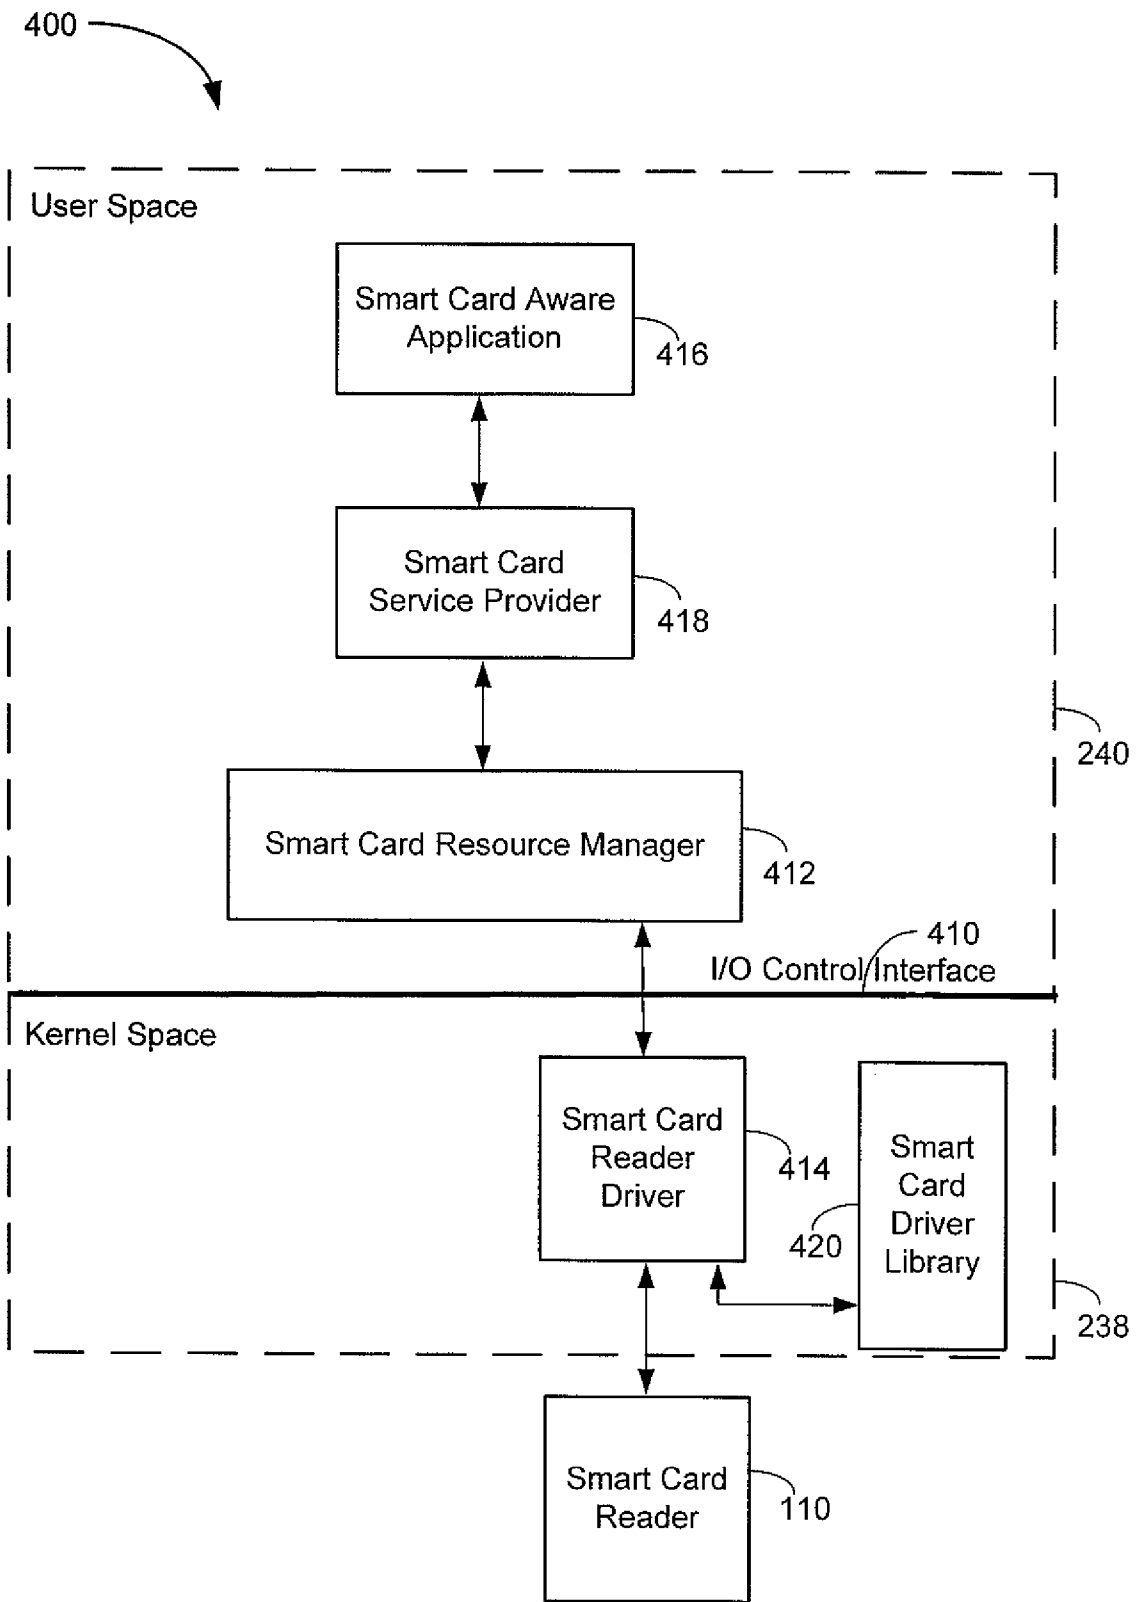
400

User Space

Smart Card Aware Application

416

Smart Card Service Provider

418

240

Smart Card Resource Manager

412

410

I/O Control Interface

Kernel Space

Smart Card Reader Driver

414

Smart Card Driver Library

420

238

Smart Card Reader

110